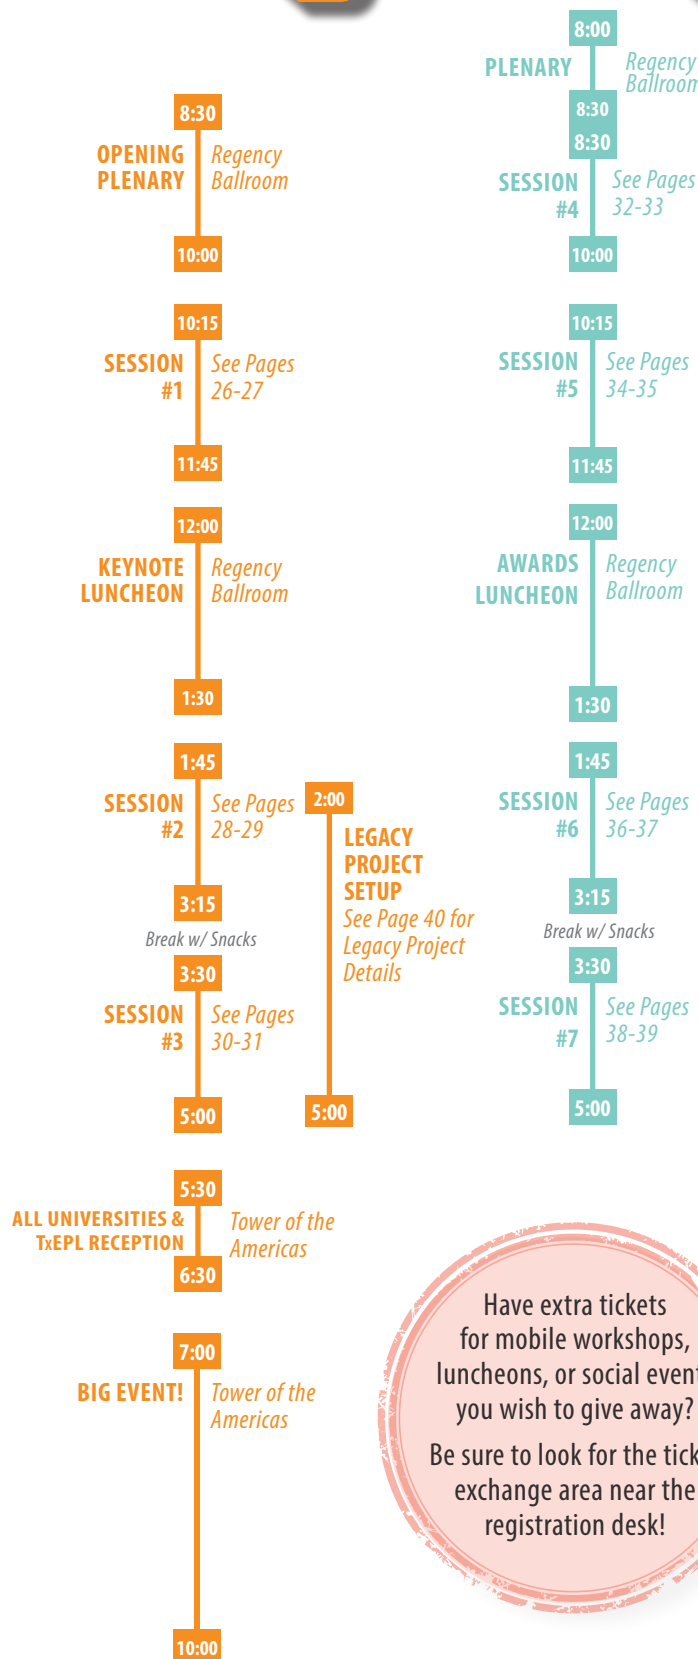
8:30
OPENING PLENARY
Regency Ballroom
10:00

10:15
SESSION #1
See Pages 26-27
11:45

12:00
KEYNOTE LUNCHEON
Regency Ballroom
1:30

1:45
SESSION #2
See Pages 28-29
3:15
Break w/ Snacks
3:30
SESSION #3
See Pages 30-31
5:00

2:00
LEGACY PROJECT SETUP
See Page 40 for Legacy Project Details
5:00

5:30
ALL UNIVERSITIES & TxEPL RECEPTION
Tower of the Americas
6:30

7:00
BIG EVENT!
Tower of the Americas
10:00

8:00
PLENARY
Regency Ballroom
8:30
8:30
SESSION #4
See Pages 32-33
10:00

10:15
SESSION #5
See Pages 34-35
11:45

12:00
AWARDS LUNCHEON
Regency Ballroom
1:30

1:45
SESSION #6
See Pages 36-37
3:15
Break w/ Snacks
3:30
SESSION #7
See Pages 38-39
5:00

Have extra tickets for mobile workshops, luncheons, or social event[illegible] you wish to give away?
Be sure to look for the tick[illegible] exchange area near the registration desk!